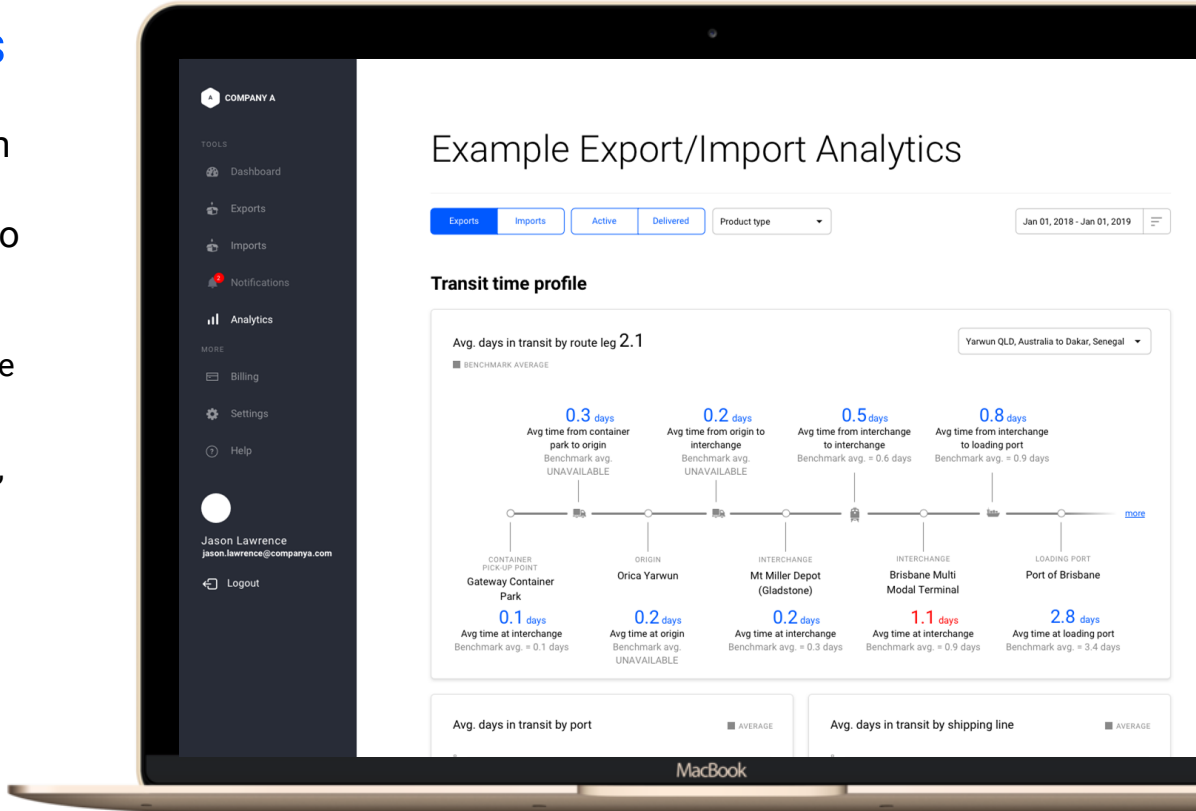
s

n

o

e

,

A COMPANY A

TOOLS

Dashboard

Exports

Imports

2 Notifications

Analytics

MORE

Billing

Settings

Help

Jason Lawrence
jason.lawrence@companya.com

Logout

Example Export/Import Analytics

Exports Imports Active Delivered Product type

Jan 01, 2018 - Jan 01, 2019

Transit time profile

Avg. days in transit by route leg 2.1

BENCHMARK AVERAGE

Yarwun QLD, Australia to Dakar, Senegal

0.3 days
Avg time from container park to origin
Benchmark avg. UNAVAILABLE

0.2 days
Avg time from origin to interchange
Benchmark avg. UNAVAILABLE

0.5 days
Avg time from interchange to interchange
Benchmark avg. = 0.6 days

0.8 days
Avg time from interchange to loading port
Benchmark avg. = 0.9 days

more

CONTAINER PICK-UP POINT
Gateway Container Park
0.1 days
Avg time at interchange
Benchmark avg. = 0.1 days

ORIGIN
Orica Yarwun
0.2 days
Avg time at origin
Benchmark avg. UNAVAILABLE

INTERCHANGE
Mt Miller Depot (Gladstone)
0.2 days
Avg time at interchange
Benchmark avg. = 0.3 days

INTERCHANGE
Brisbane Multi Modal Terminal
1.1 days
Avg time at interchange
Benchmark avg. = 0.9 days

LOADING PORT
Port of Brisbane
2.8 days
Avg time at loading port
Benchmark avg. = 3.4 days

Avg. days in transit by port
AVERAGE

Avg. days in transit by shipping line
AVERAGE

MacBook